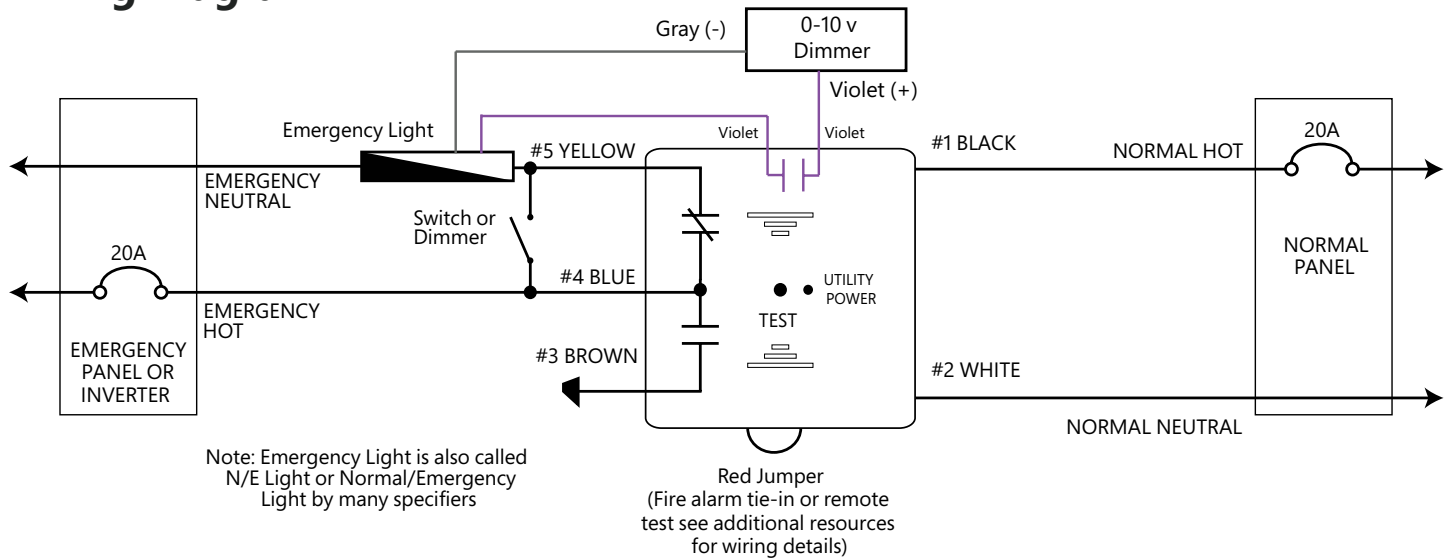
Gray (-)

0-10 v Dimmer

Violet (+)

Emergency Light

Violet

Violet

#5 YELLOW

#1 BLACK

NORMAL HOT

20A

EMERGENCY NEUTRAL

Switch or Dimmer

20A

NORMAL PANEL

#4 BLUE

UTILITY POWER

EMERGENCY HOT

TEST

EMERGENCY PANEL OR INVERTER

#3 BROWN

#2 WHITE

NORMAL NEUTRAL

Note: Emergency Light is also called N/E Light or Normal/Emergency Light by many specifiers

Red Jumper (Fire alarm tie-in or remote test see additional resources for wiring details)